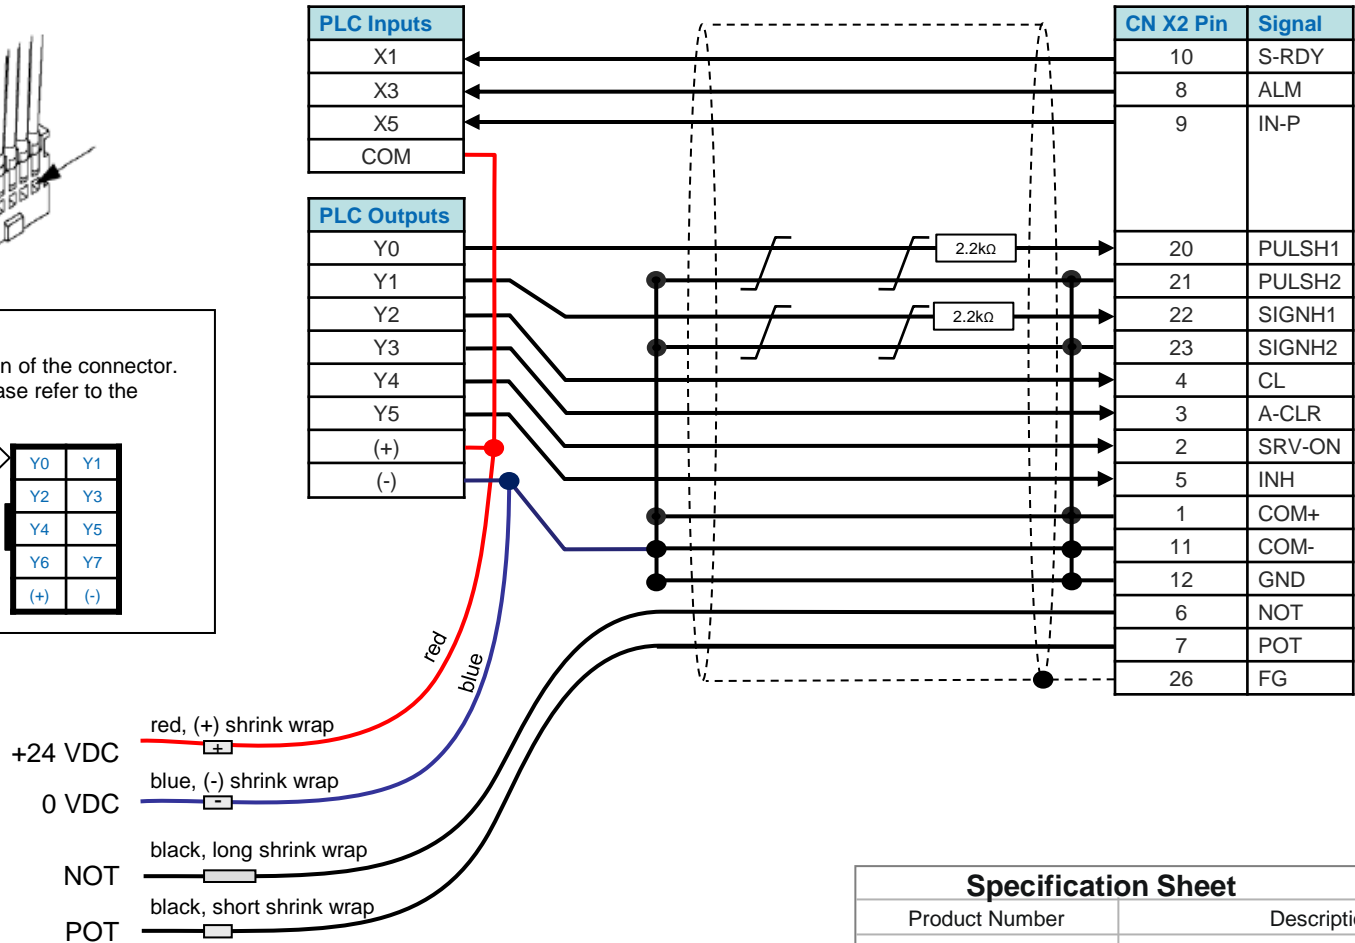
n of the connector.
ase refer to the

| Y0 | Y1 |
|---|---|
| Y2 | Y3 |
| Y4 | Y5 |
| Y6 | Y7 |
| (+) | (-) |

| PLC Inputs |
|---|
| X1 |
| X3 |
| X5 |
| COM |

| PLC Outputs |
|---|
| Y0 |
| Y1 |
| Y2 |
| Y3 |
| Y4 |
| Y5 |
| (+) |
| (-) |

2.2kΩ
2.2kΩ

| CN X2 Pin | Signal |
|---|---|
| 10 | S-RDY |
| 8 | ALM |
| 9 | IN-P |
| 20 | PULSH1 |
| 21 | PULSH2 |
| 22 | SIGNH1 |
| 23 | SIGNH2 |
| 4 | CL |
| 3 | A-CLR |
| 2 | SRV-ON |
| 5 | INH |
| 1 | COM+ |
| 11 | COM- |
| 12 | GND |
| 6 | NOT |
| 7 | POT |
| 26 | FG |

red
blue

red, (+) shrink wrap
+
+24 VDC
blue, (-) shrink wrap
-
0 VDC
black, long shrink wrap
NOT
black, short shrink wrap
POT

Specification Sheet
Product Number
Descripti